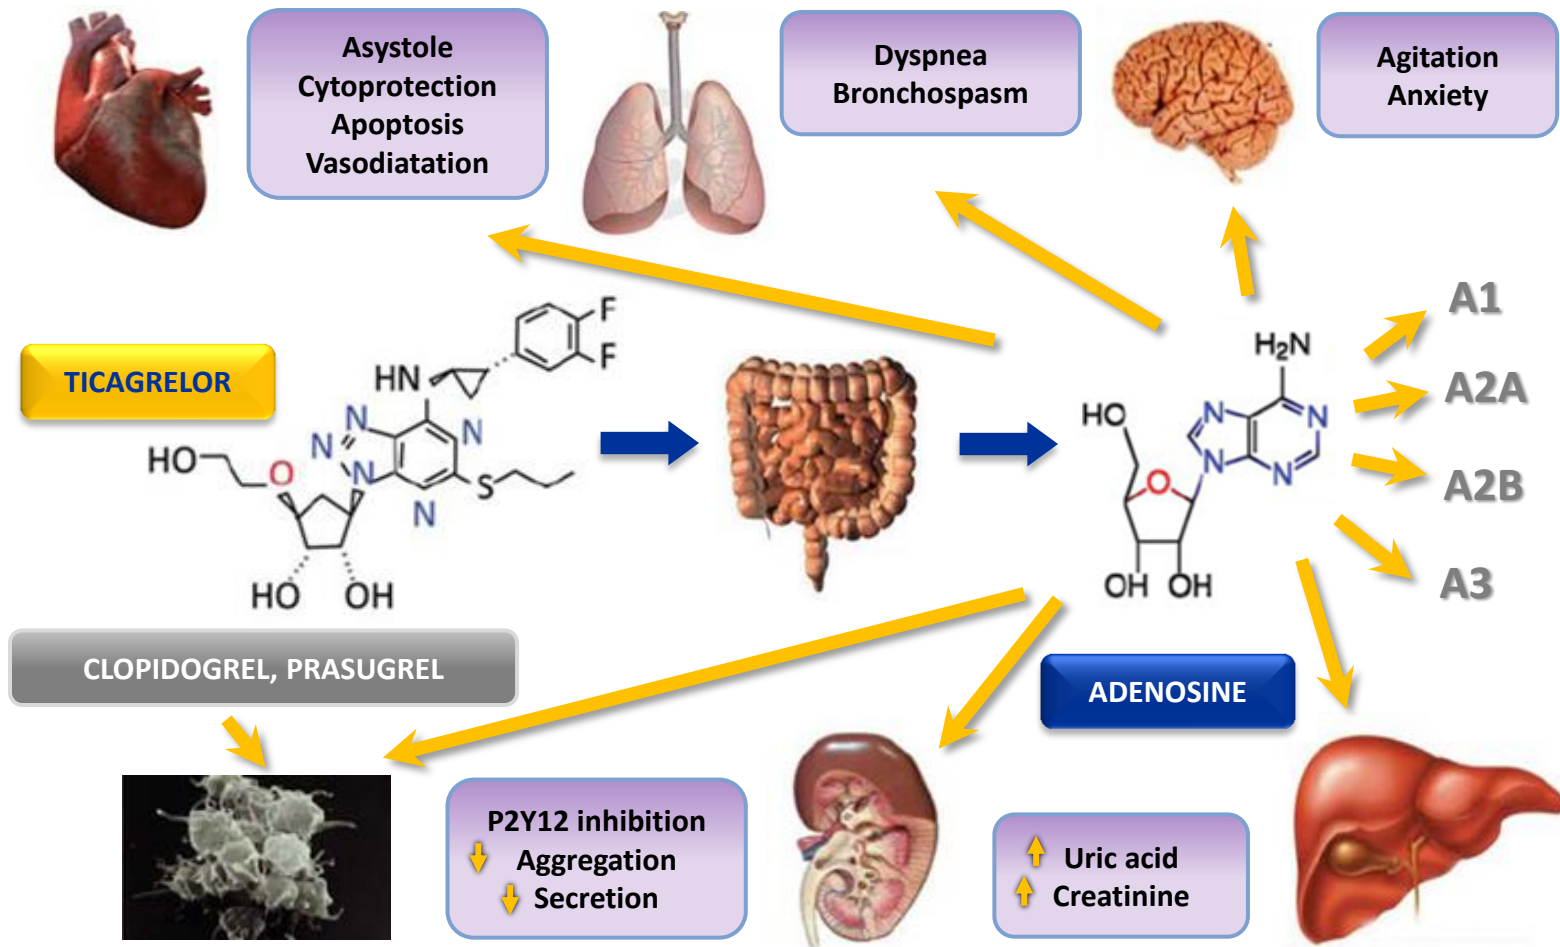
Asystole
Cytoprotection
Apoptosis
Vasodiatation

Dyspnea
Bronchospasm

Agitation
Anxiety

TICAGRELOR

HN
F
F
N
N
N
N
N
HO
O
S
N
HO
OH

H₂N
N
N
HO
N
N
O
OH OH

A1
A2A
A2B
A3

CLOPIDOGREL, PRASUGREL

ADENOSINE

P2Y12 inhibition
Aggregation
Secretion

Uric acid
Creatinine